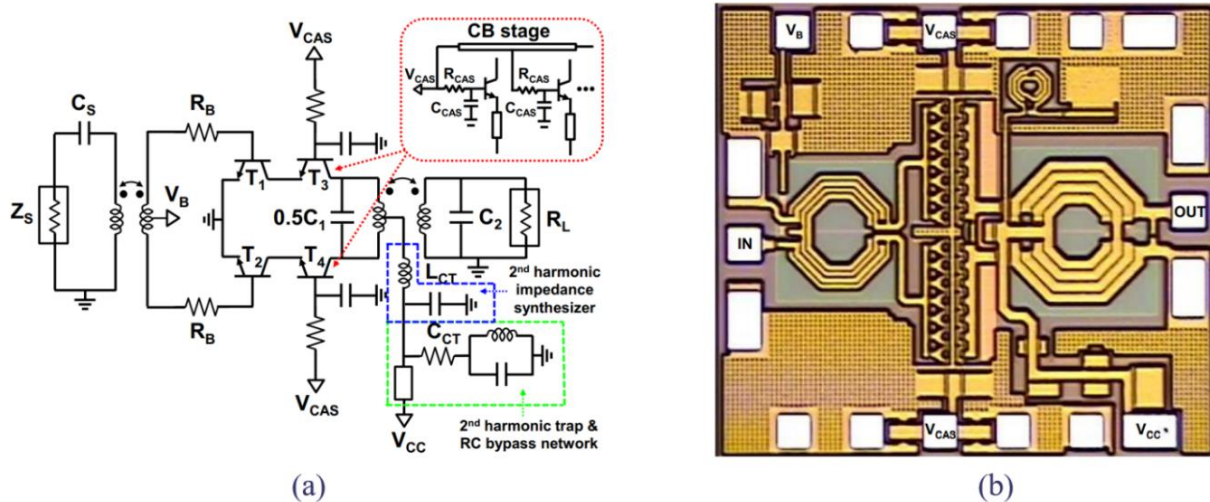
$V_{CAS}$
CB stage
$V_{CAS}$ $R_{CAS}$ $R_{CAS}$
$C_{CAS}$ $C_{CAS}$
$C_S$
$R_B$
$T_1$ $T_3$
$Z_S$
$V_B$
$0.5C_1$
$C_2$
$R_L$
$T_2$ $T_4$
$L_{CT}$
$2^{nd}$ harmonic impedance synthesizer
$R_B$
$C_{CT}$
$V_{CAS}$
$V_{CC}$
$2^{nd}$ harmonic trap & RC bypass network
(a)

$V_B$
$V_{CAS}$
IN
OUT
$V_{CAS}$
$V_{CC}$
(b)